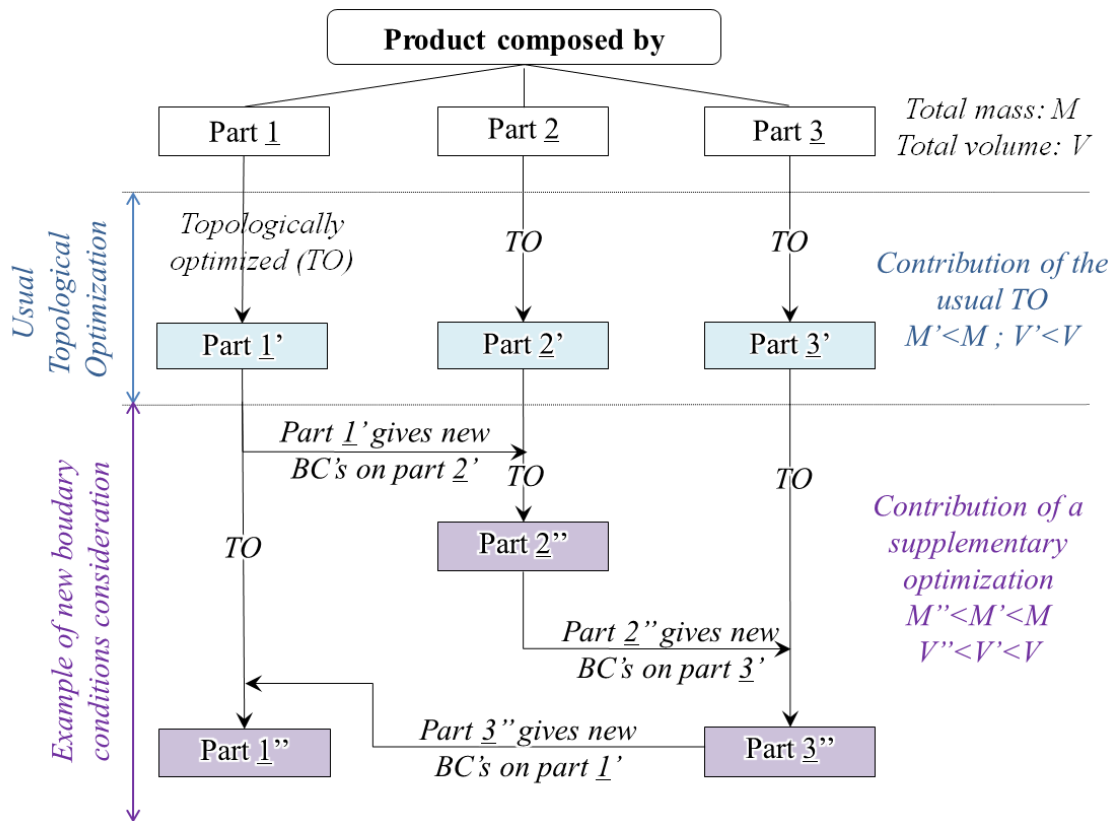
Product composed by

Part 1
Part 2
Part 3

Total mass: M
Total volume: V

Usual Topological Optimization

Topologically optimized (TO)
TO
TO

Contribution of the usual TO
M'<M ; V'<V

Part 1'
Part 2'
Part 3'

Example of new boudary conditions consideration

Part 1' gives new BC's on part 2'
TO
TO
TO

Part 2''

Contribution of a supplementary optimization
M''<M'<M
V''<V'<V

Part 2'' gives new BC's on part 3'

Part 3'' gives new BC's on part 1'

Part 1''
Part 3''